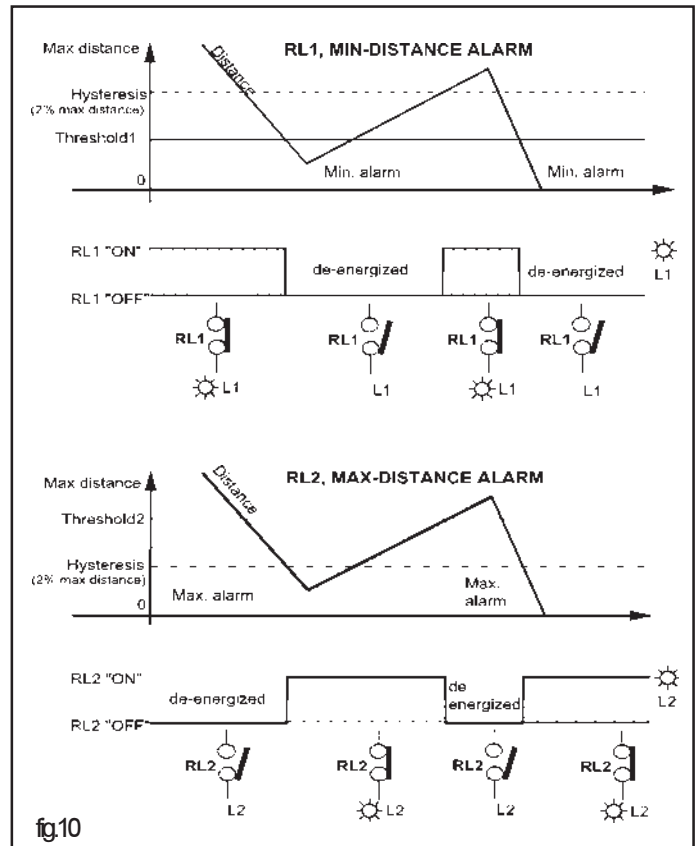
RL1, MIN-DISTANCE ALARM

Max distance
Distance
Hysteresis
(2% max distance)
Threshold1
0
Min. alarm
Min. alarm

RL1 "ON"
RL1 "OFF"
de-energized
de-energized
L1

RL1
L1
RL1
L1
RL1
L1
RL1
L1

RL2, MAX-DISTANCE ALARM

Max distance
Distance
Threshold2
Hysteresis
(2% max distance)
0
Max. alarm
Max. alarm

RL2 "ON"
RL2 "OFF"
de-energized
de energized
L2

RL2
L2
RL2
L2
RL2
L2
RL2
L2

fig.10